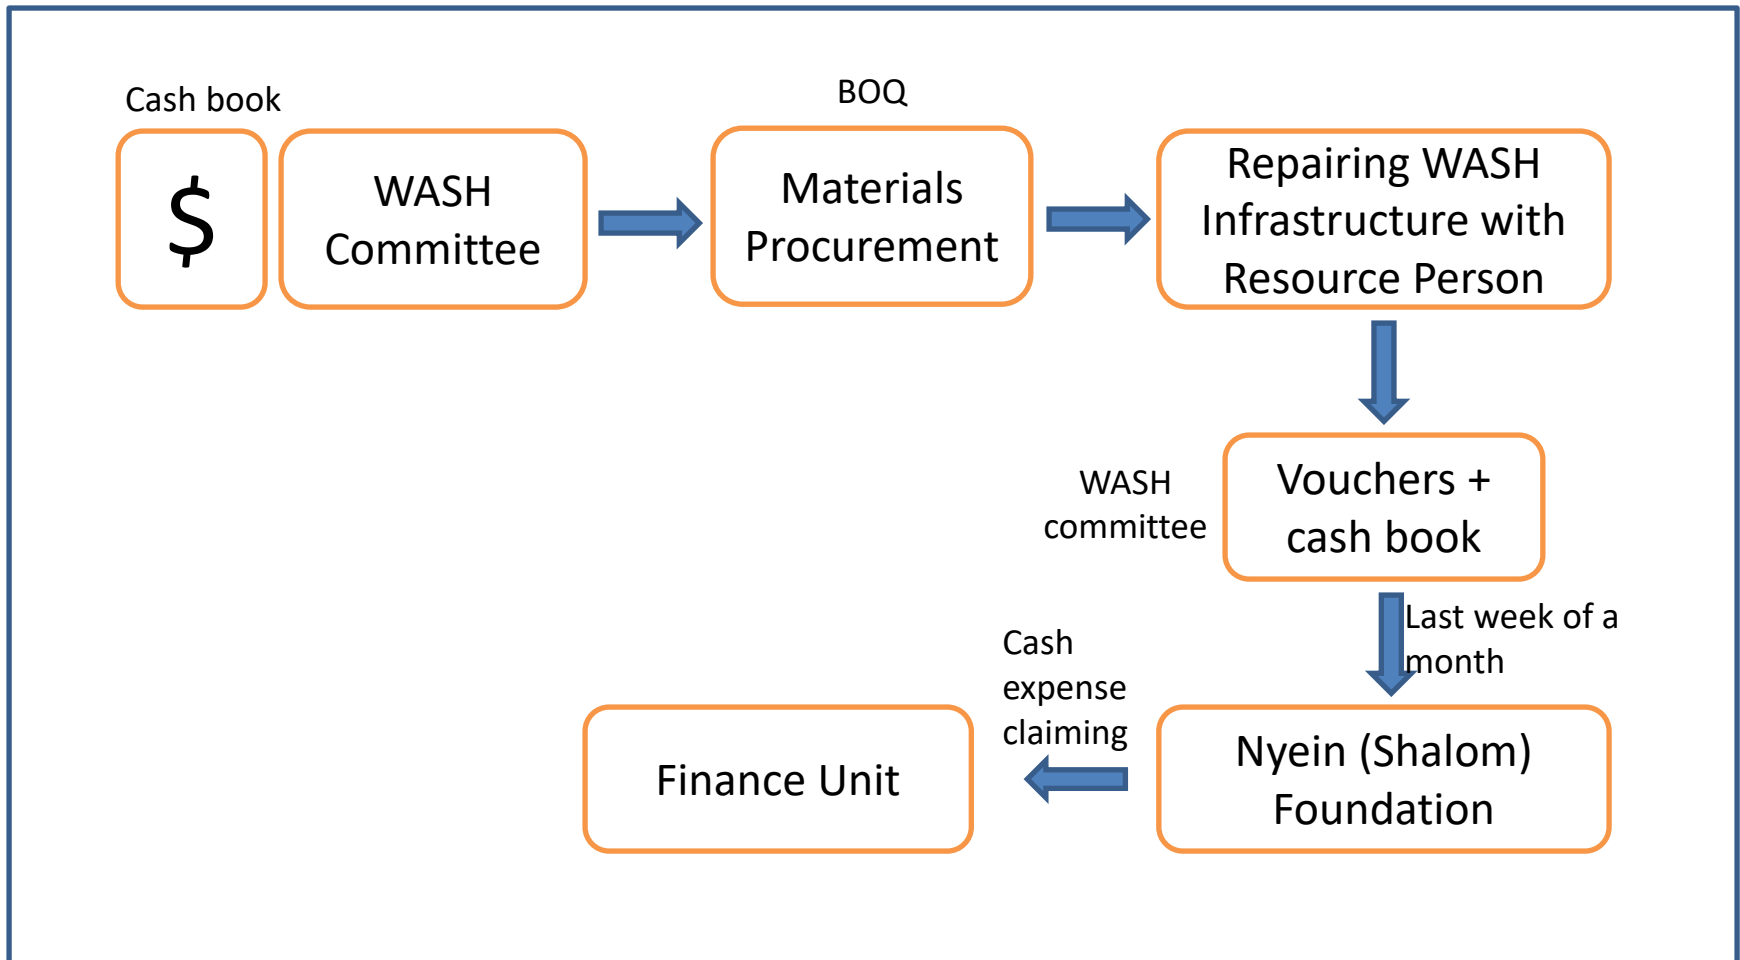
Cash book

$

WASH Committee

BOQ

Materials Procurement

Repairing WASH Infrastructure with Resource Person

WASH committee

Vouchers + cash book

Last week of a month

Cash expense claiming

Finance Unit

Nyein (Shalom) Foundation